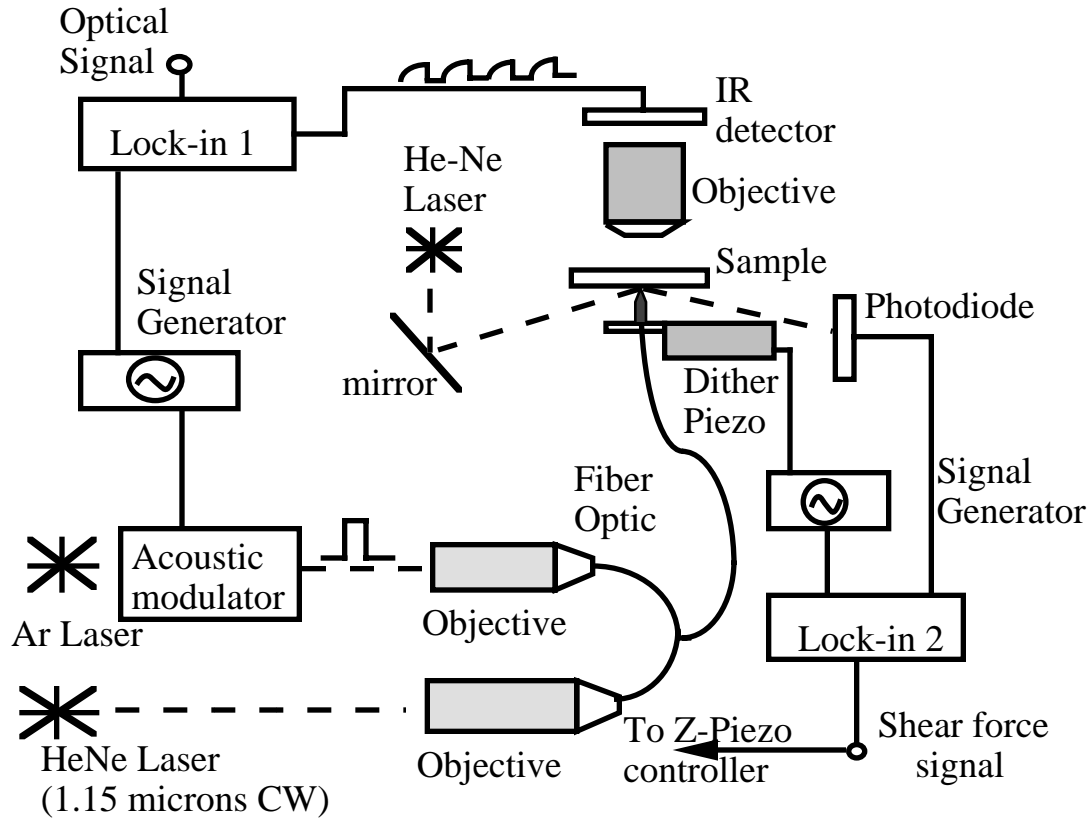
Optical Signal

Lock-in 1

IR detector

Objective

He-Ne Laser

Sample

Signal Generator

Photodiode

mirror

Dither Piezo

Signal Generator

Fiber Optic

Acoustic modulator

Ar Laser

Objective

Lock-in 2

Objective

HeNe Laser (1.15 microns CW)

To Z-Piezo controller

Shear force signal